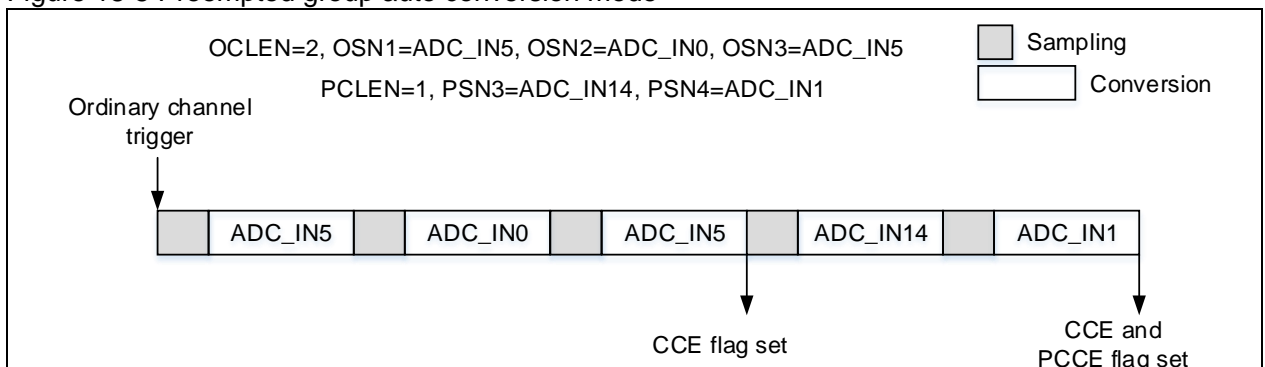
Figure 13-5 Preempted group auto conversion mode

OCLEN=2, OSN1=ADC_IN5, OSN2=ADC_IN0, OSN3=ADC_IN5

PCLEN=1, PSN3=ADC_IN14, PSN4=ADC_IN1

Sampling

Conversion

Ordinary channel trigger

ADC_IN5 | ADC_IN0 | ADC_IN5 | ADC_IN14 | ADC_IN1

CCE flag set

CCE and PCCE flag set